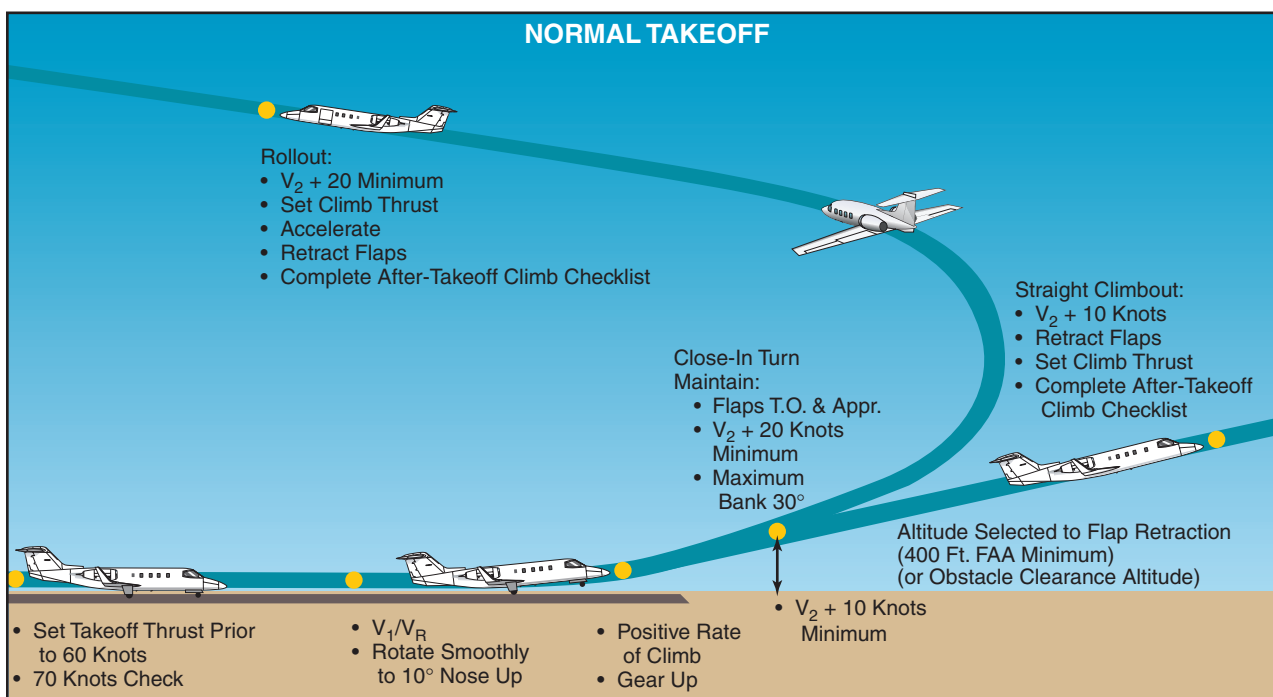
NORMAL TAKEOFF

Rollout:
• $V_2$ + 20 Minimum
• Set Climb Thrust
• Accelerate
• Retract Flaps
• Complete After-Takeoff Climb Checklist

Straight Climbout:
• $V_2$ + 10 Knots
• Retract Flaps
• Set Climb Thrust
• Complete After-Takeoff Climb Checklist

Close-In Turn
Maintain:
• Flaps T.O. & Appr.
• $V_2$ + 20 Knots Minimum
• Maximum Bank 30°

Altitude Selected to Flap Retraction
(400 Ft. FAA Minimum)
(or Obstacle Clearance Altitude)

• Set Takeoff Thrust Prior to 60 Knots
• 70 Knots Check

• $V_1/V_R$
• Rotate Smoothly to 10° Nose Up

• Positive Rate of Climb
• Gear Up

• $V_2$ + 10 Knots Minimum